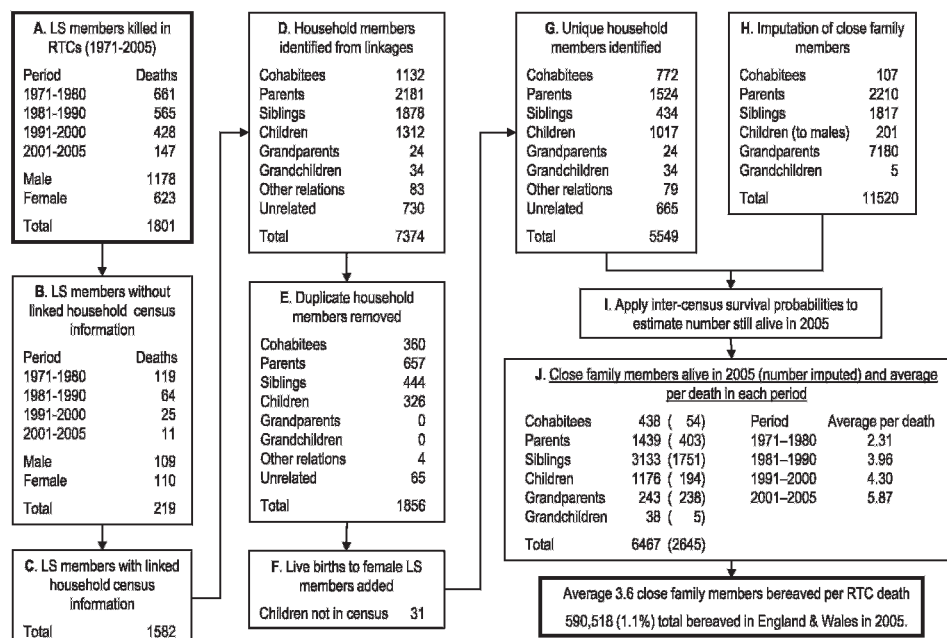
**A.** LS members killed in RTCs (1971-2005)

| Period | Deaths |
|---|---|
| 1971-1980 | 661 |
| 1981-1990 | 565 |
| 1991-2000 | 428 |
| 2001-2005 | 147 |
| Male | 1178 |
| Female | 623 |
| Total | 1801 |

**B.** LS members without linked household census information

| Period | Deaths |
|---|---|
| 1971-1980 | 119 |
| 1981-1990 | 64 |
| 1991-2000 | 25 |
| 2001-2005 | 11 |
| Male | 109 |
| Female | 110 |
| Total | 219 |

**C.** LS members with linked household census information

Total 1582

**D.** Household members identified from linkages

| | |
|---|---|
| Cohabitees | 1132 |
| Parents | 2181 |
| Siblings | 1878 |
| Children | 1312 |
| Grandparents | 24 |
| Grandchildren | 34 |
| Other relations | 83 |
| Unrelated | 730 |
| Total | 7374 |

**E.** Duplicate household members removed

| | |
|---|---|
| Cohabitees | 360 |
| Parents | 657 |
| Siblings | 444 |
| Children | 326 |
| Grandparents | 0 |
| Grandchildren | 0 |
| Other relations | 4 |
| Unrelated | 65 |
| Total | 1856 |

**F.** Live births to female LS members added

Children not in census 31

**G.** Unique household members identified

| | |
|---|---|
| Cohabitees | 772 |
| Parents | 1524 |
| Siblings | 434 |
| Children | 1017 |
| Grandparents | 24 |
| Grandchildren | 34 |
| Other relations | 79 |
| Unrelated | 665 |
| Total | 5549 |

**H.** Imputation of close family members

| | |
|---|---|
| Cohabitees | 107 |
| Parents | 2210 |
| Siblings | 1817 |
| Children (to males) | 201 |
| Grandparents | 7180 |
| Grandchildren | 5 |
| Total | 11520 |

**I.** Apply inter-census survival probabilities to estimate number still alive in 2005

**J.** Close family members alive in 2005 (number imputed) and average per death in each period

| | |
|---|---|
| Cohabitees | 438 ( 54) |
| Parents | 1439 ( 403) |
| Siblings | 3133 (1751) |
| Children | 1176 ( 194) |
| Grandparents | 243 ( 238) |
| Grandchildren | 38 ( 5) |
| Total | 6467 (2645) |

| Period | Average per death |
|---|---|
| 1971–1980 | 2.31 |
| 1981–1990 | 3.96 |
| 1991–2000 | 4.30 |
| 2001–2005 | 5.87 |

Average 3.6 close family members bereaved per RTC death
590,518 (1.1%) total bereaved in England & Wales in 2005.